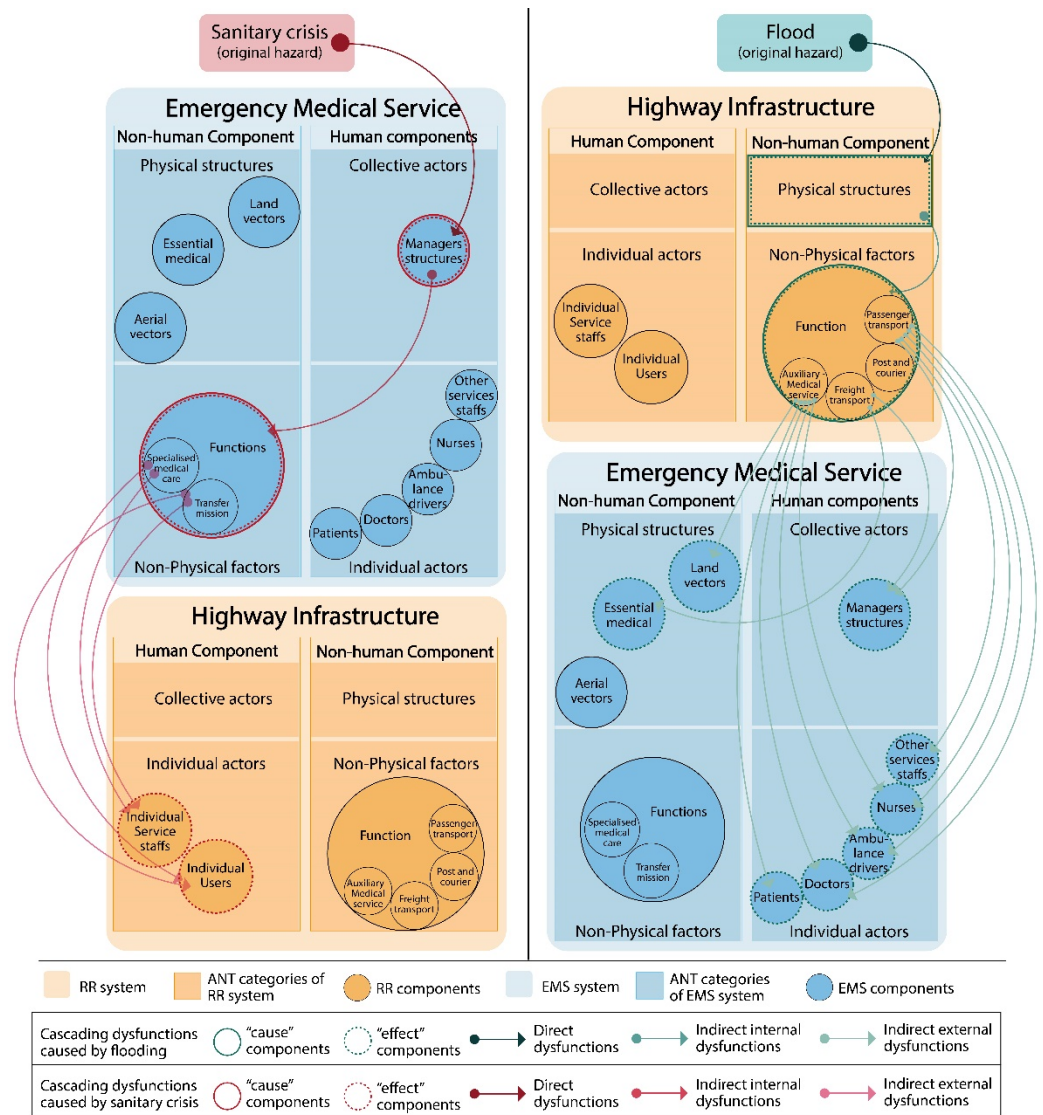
Sanitary crisis
(original hazard)

Emergency Medical Service

Non-human Component

Physical structures

Land vectors

Essential medical

Aerial vectors

Human components

Collective actors

Managers structures

Functions

Specialised medical care

Transfer mission

Non-Physical factors

Other services staffs

Nurses

Ambulance drivers

Doctors

Patients

Individual actors

Highway Infrastructure

Human Component

Collective actors

Individual actors

Individual Service staffs

Individual Users

Non-human Component

Physical structures

Non-Physical factors

Function

Passenger transport

Post and courier

Auxiliary Medical service

Freight transport

Flood
(original hazard)

Highway Infrastructure

Human Component

Collective actors

Individual actors

Individual Service staffs

Individual Users

Non-human Component

Physical structures

Non-Physical factors

Function

Passenger transport

Post and courier

Auxiliary Medical service

Freight transport

Emergency Medical Service

Non-human Component

Physical structures

Land vectors

Essential medical

Aerial vectors

Functions

Specialised medical care

Transfer mission

Non-Physical factors

Human components

Collective actors

Managers structures

Other services staffs

Nurses

Ambulance drivers

Doctors

Patients

Individual actors

RR system | ANT categories of RR system | RR components | EMS system | ANT categories of EMS system | EMS components

Cascading dysfunctions caused by flooding | "cause" components | "effect" components | Direct dysfunctions | Indirect internal dysfunctions | Indirect external dysfunctions

Cascading dysfunctions caused by sanitary crisis | "cause" components | "effect" components | Direct dysfunctions | Indirect internal dysfunctions | Indirect external dysfunctions